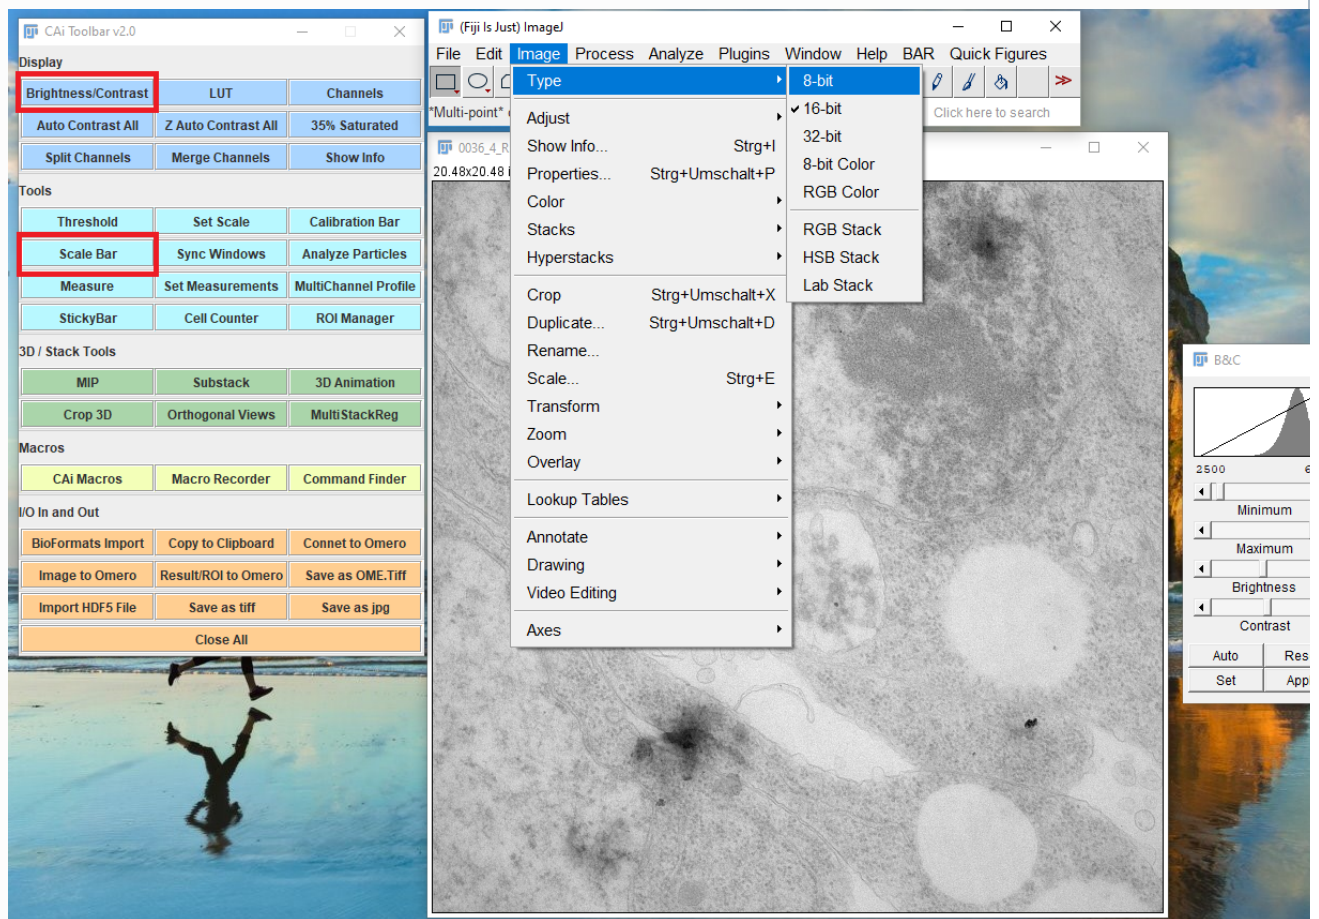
CAi Toolbar v2.0

Display

| Brightness/Contrast | LUT | Channels |
|---|---|---|
| Auto Contrast All | Z Auto Contrast All | 35% Saturated |
| Split Channels | Merge Channels | Show Info |

Tools

| Threshold | Set Scale | Calibration Bar |
|---|---|---|
| Scale Bar | Sync Windows | Analyze Particles |
| Measure | Set Measurements | MultiChannel Profile |
| StickyBar | Cell Counter | ROI Manager |

3D / Stack Tools

| MIP | Substack | 3D Animation |
|---|---|---|
| Crop 3D | Orthogonal Views | MultiStackReg |

Macros

| CAi Macros | Macro Recorder | Command Finder |
|---|---|---|

I/O In and Out

| BioFormats Import | Copy to Clipboard | Connet to Omero |
|---|---|---|
| Image to Omero | Result/ROI to Omero | Save as OME.Tiff |
| Import HDF5 File | Save as tiff | Save as jpg |

Close All

(Fiji Is Just) ImageJ

File Edit Image Process Analyze Plugins Window Help BAR Quick Figures

*Multi-point*

Click here to search

0036_4_R

20.48x20.48

Type
Adjust
Show Info... Strg+I
Properties... Strg+Umschalt+P
Color
Stacks
Hyperstacks
Crop Strg+Umschalt+X
Duplicate... Strg+Umschalt+D
Rename...
Scale... Strg+E
Transform
Zoom
Overlay
Lookup Tables
Annotate
Drawing
Video Editing
Axes

8-bit
✔ 16-bit
32-bit
8-bit Color
RGB Color
RGB Stack
HSB Stack
Lab Stack

B&C
2500 6
Minimum
Maximum
Brightness
Contrast
Auto Res
Set App